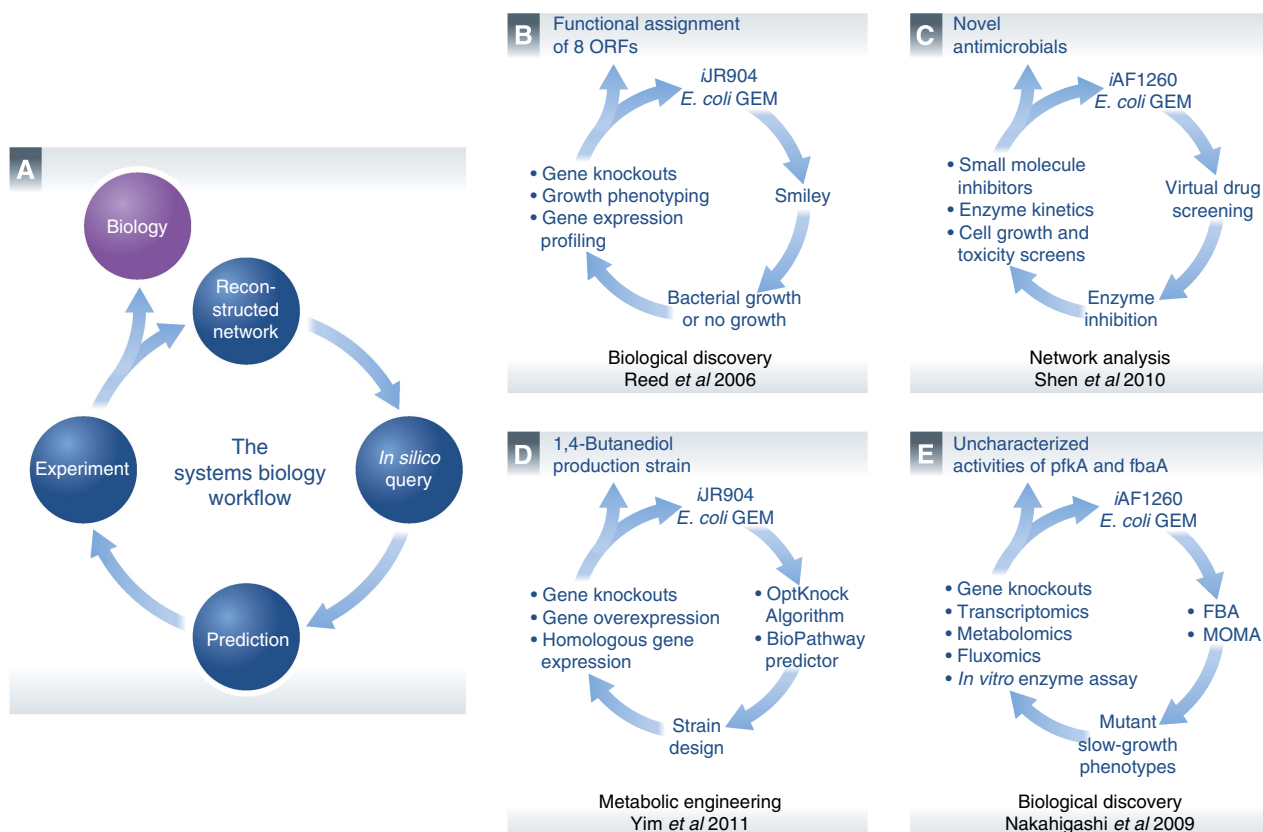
A

Biology

Reconstructed network

In silico query

Prediction

Experiment

The systems biology workflow

B

Functional assignment of 8 ORFs

iJR904 E. coli GEM

Smiley

Bacterial growth or no growth

• Gene knockouts
• Growth phenotyping
• Gene expression profiling

Biological discovery
Reed et al 2006

C

Novel antimicrobials

iAF1260 E. coli GEM

Virtual drug screening

Enzyme inhibition

• Small molecule inhibitors
• Enzyme kinetics
• Cell growth and toxicity screens

Network analysis
Shen et al 2010

D

1,4-Butanediol production strain

iJR904 E. coli GEM

• OptKnock Algorithm
• BioPathway predictor

Strain design

• Gene knockouts
• Gene overexpression
• Homologous gene expression

Metabolic engineering
Yim et al 2011

E

Uncharacterized activities of pfkA and fbaA

iAF1260 E. coli GEM

• FBA
• MOMA

Mutant slow-growth phenotypes

• Gene knockouts
• Transcriptomics
• Metabolomics
• Fluxomics
• In vitro enzyme assay

Biological discovery
Nakahigashi et al 2009